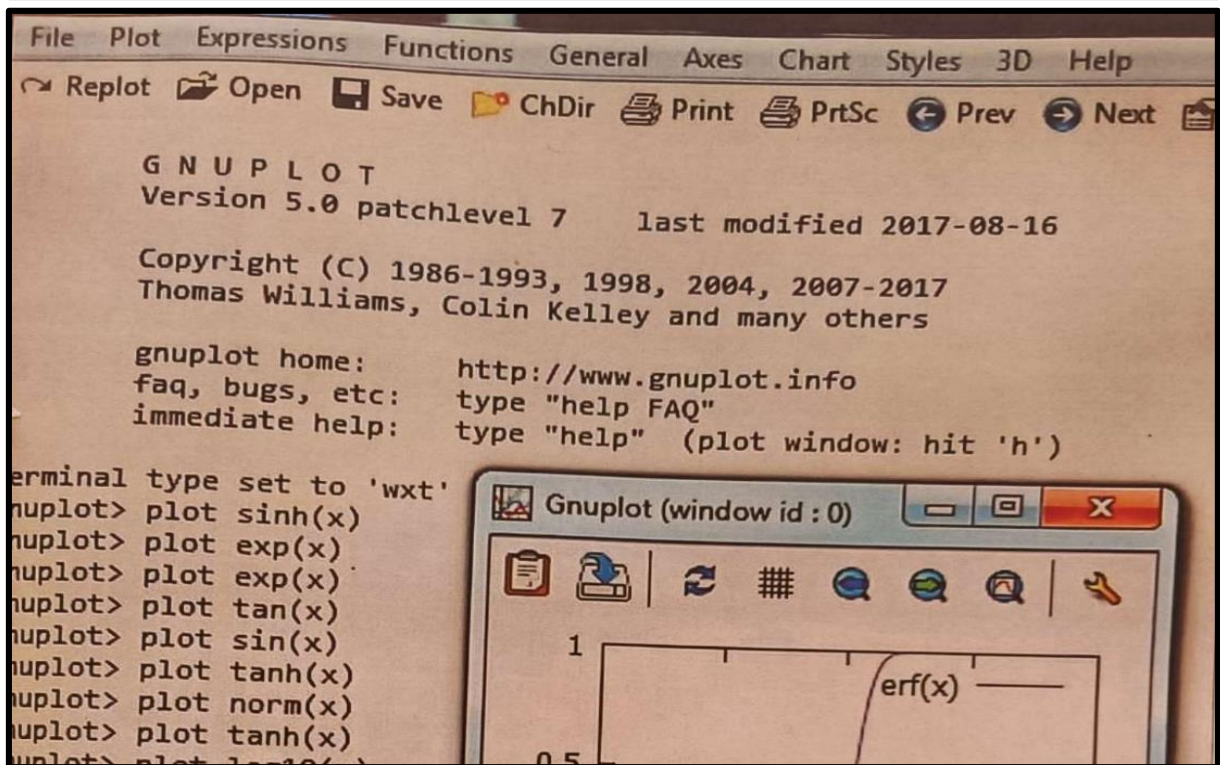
File Plot Expressions Functions General Axes Chart Styles 3D Help
Replot Open Save ChDir Print PrtSc Prev Next

G N U P L O T
Version 5.0 patchlevel 7 last modified 2017-08-16

Copyright (C) 1986-1993, 1998, 2004, 2007-2017
Thomas Williams, Colin Kelley and many others

gnuplot home: http://www.gnuplot.info
faq, bugs, etc: type "help FAQ"
immediate help: type "help" (plot window: hit 'h')

erminal type set to 'wxt'
nuplot> plot sinh(x)
nuplot> plot exp(x)
nuplot> plot exp(x)
nuplot> plot tan(x)
nuplot> plot sin(x)
nuplot> plot tanh(x)
nuplot> plot norm(x)
nuplot> plot tanh(x)
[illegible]

Gnuplot (window id : 0)

1
erf(x)
0.5